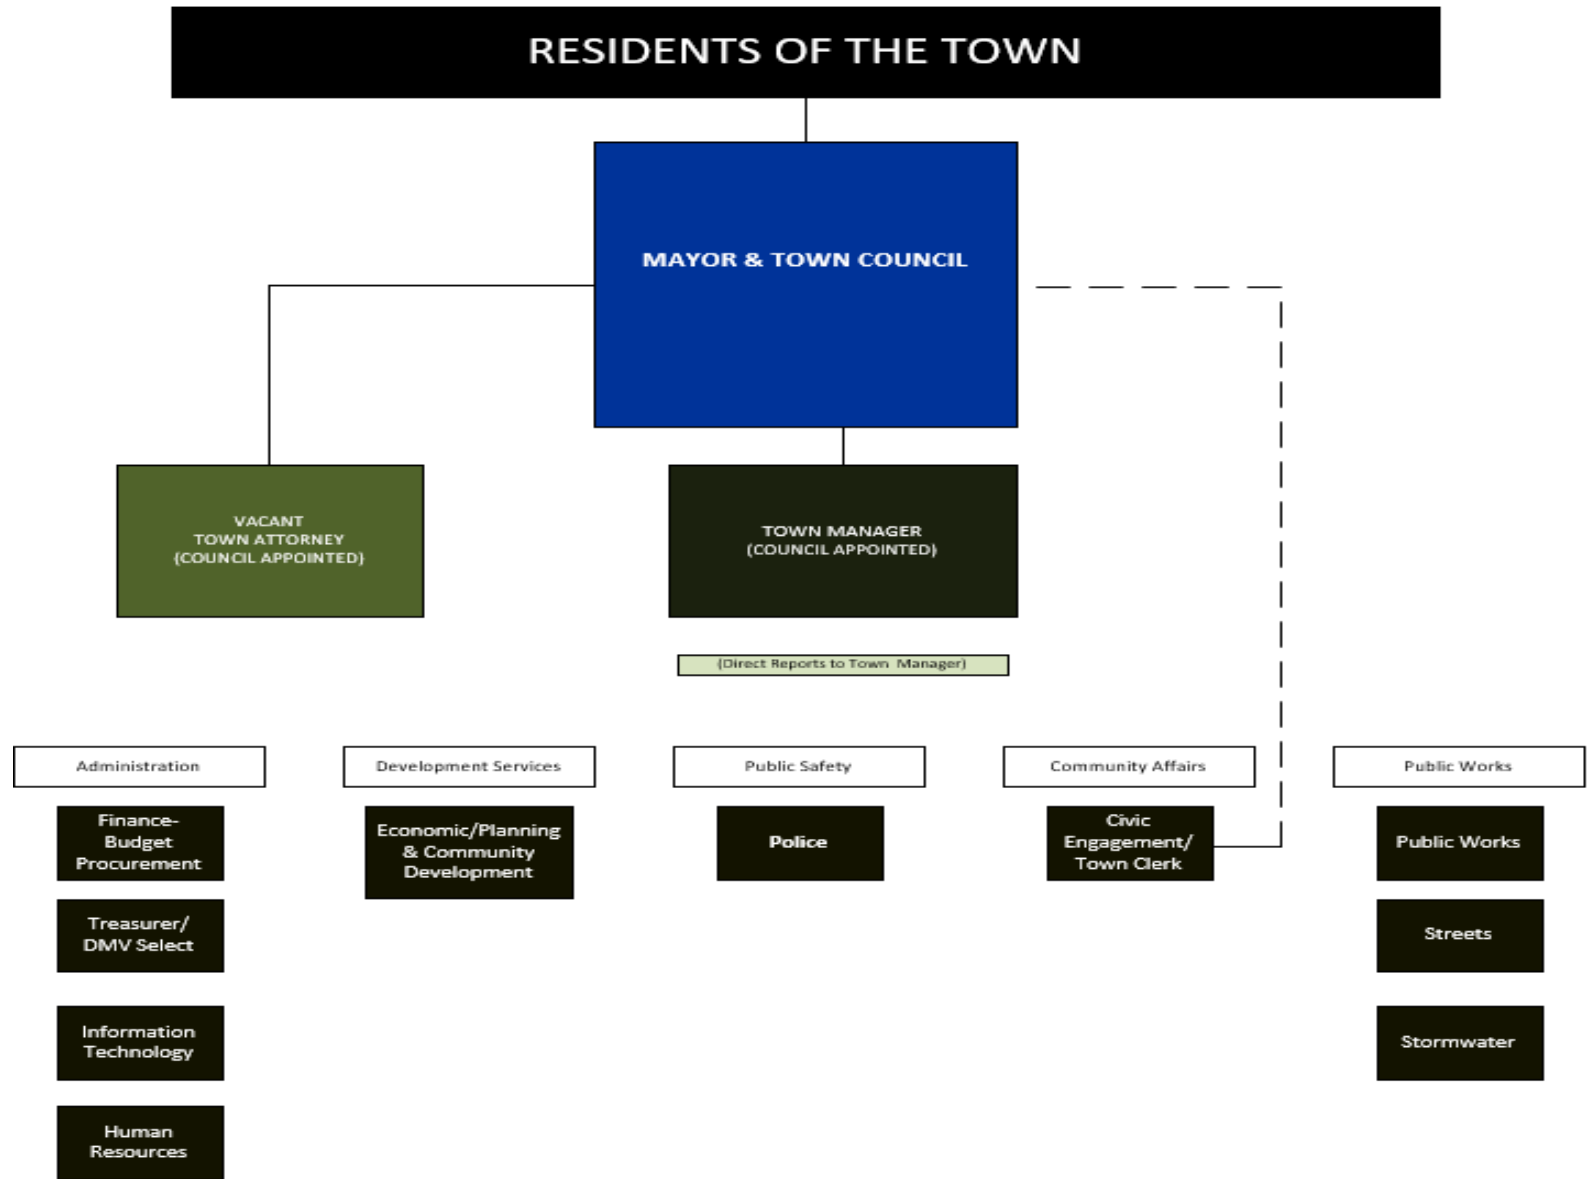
RESIDENTS OF THE TOWN

MAYOR & TOWN COUNCIL

VACANT
TOWN ATTORNEY
(COUNCIL APPOINTED)

TOWN MANAGER
(COUNCIL APPOINTED)

(Direct Reports to Town Manager)

Administration

Finance-Budget Procurement

Treasurer/ DMV Select

Information Technology

Human Resources

Development Services

Economic/Planning & Community Development

Public Safety

Police

Community Affairs

Civic Engagement/ Town Clerk

Public Works

Public Works

Streets

Stormwater